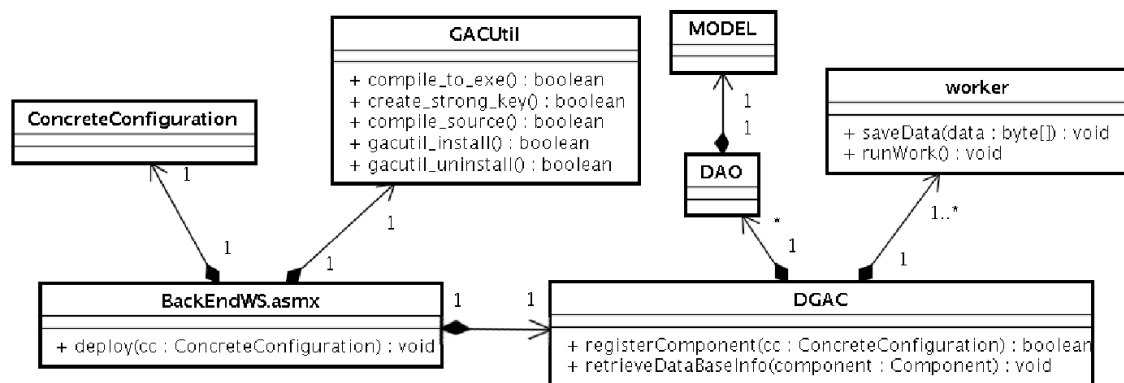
GACUtil

+ compile_to_exe() : boolean
+ create_strong_key() : boolean
+ compile_source() : boolean
+ gacutil_install() : boolean
+ gacutil_uninstall() : boolean

MODEL

1

1

worker

+ saveData(data : byte[]) : void
+ runWork() : void

ConcreteConfiguration

1

DAO

*

1..*

1

1

1

1

1

BackEndWS.asmx

+ deploy(cc : ConcreteConfiguration) : void

1

1

DGAC

+ registerComponent(cc : ConcreteConfiguration) : boolean
+ retrieveDataBaseInfo(component : Component) : void